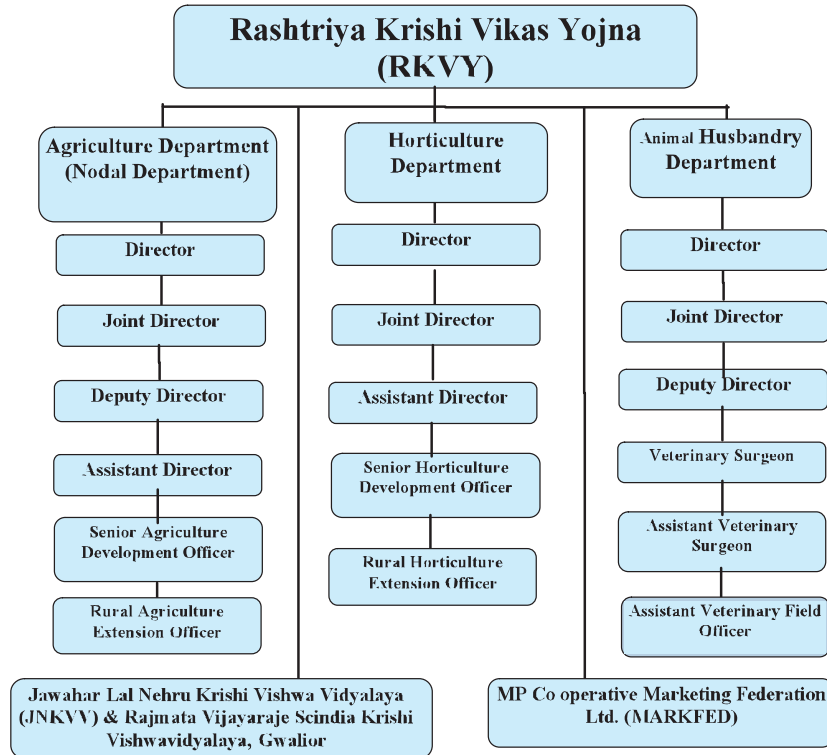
Rashtriya Krishi Vikas Yojna (RKVY)

Agriculture Department (Nodal Department)

Director

Joint Director

Deputy Director

Assistant Director

Senior Agriculture Development Officer

Rural Agriculture Extension Officer

Horticulture Department

Director

Joint Director

Assistant Director

Senior Horticulture Development Officer

Rural Horticulture Extension Officer

Animal Husbandry Department

Director

Joint Director

Deputy Director

Veterinary Surgeon

Assistant Veterinary Surgeon

Assistant Veterinary Field Officer

Jawahar Lal Nehru Krishi Vishwa Vidyalaya (JNKVV) & Rajmata Vijayaraje Scindia Krishi Vishwavidyalaya, Gwalior

MP Co operative Marketing Federation Ltd. (MARKFED)